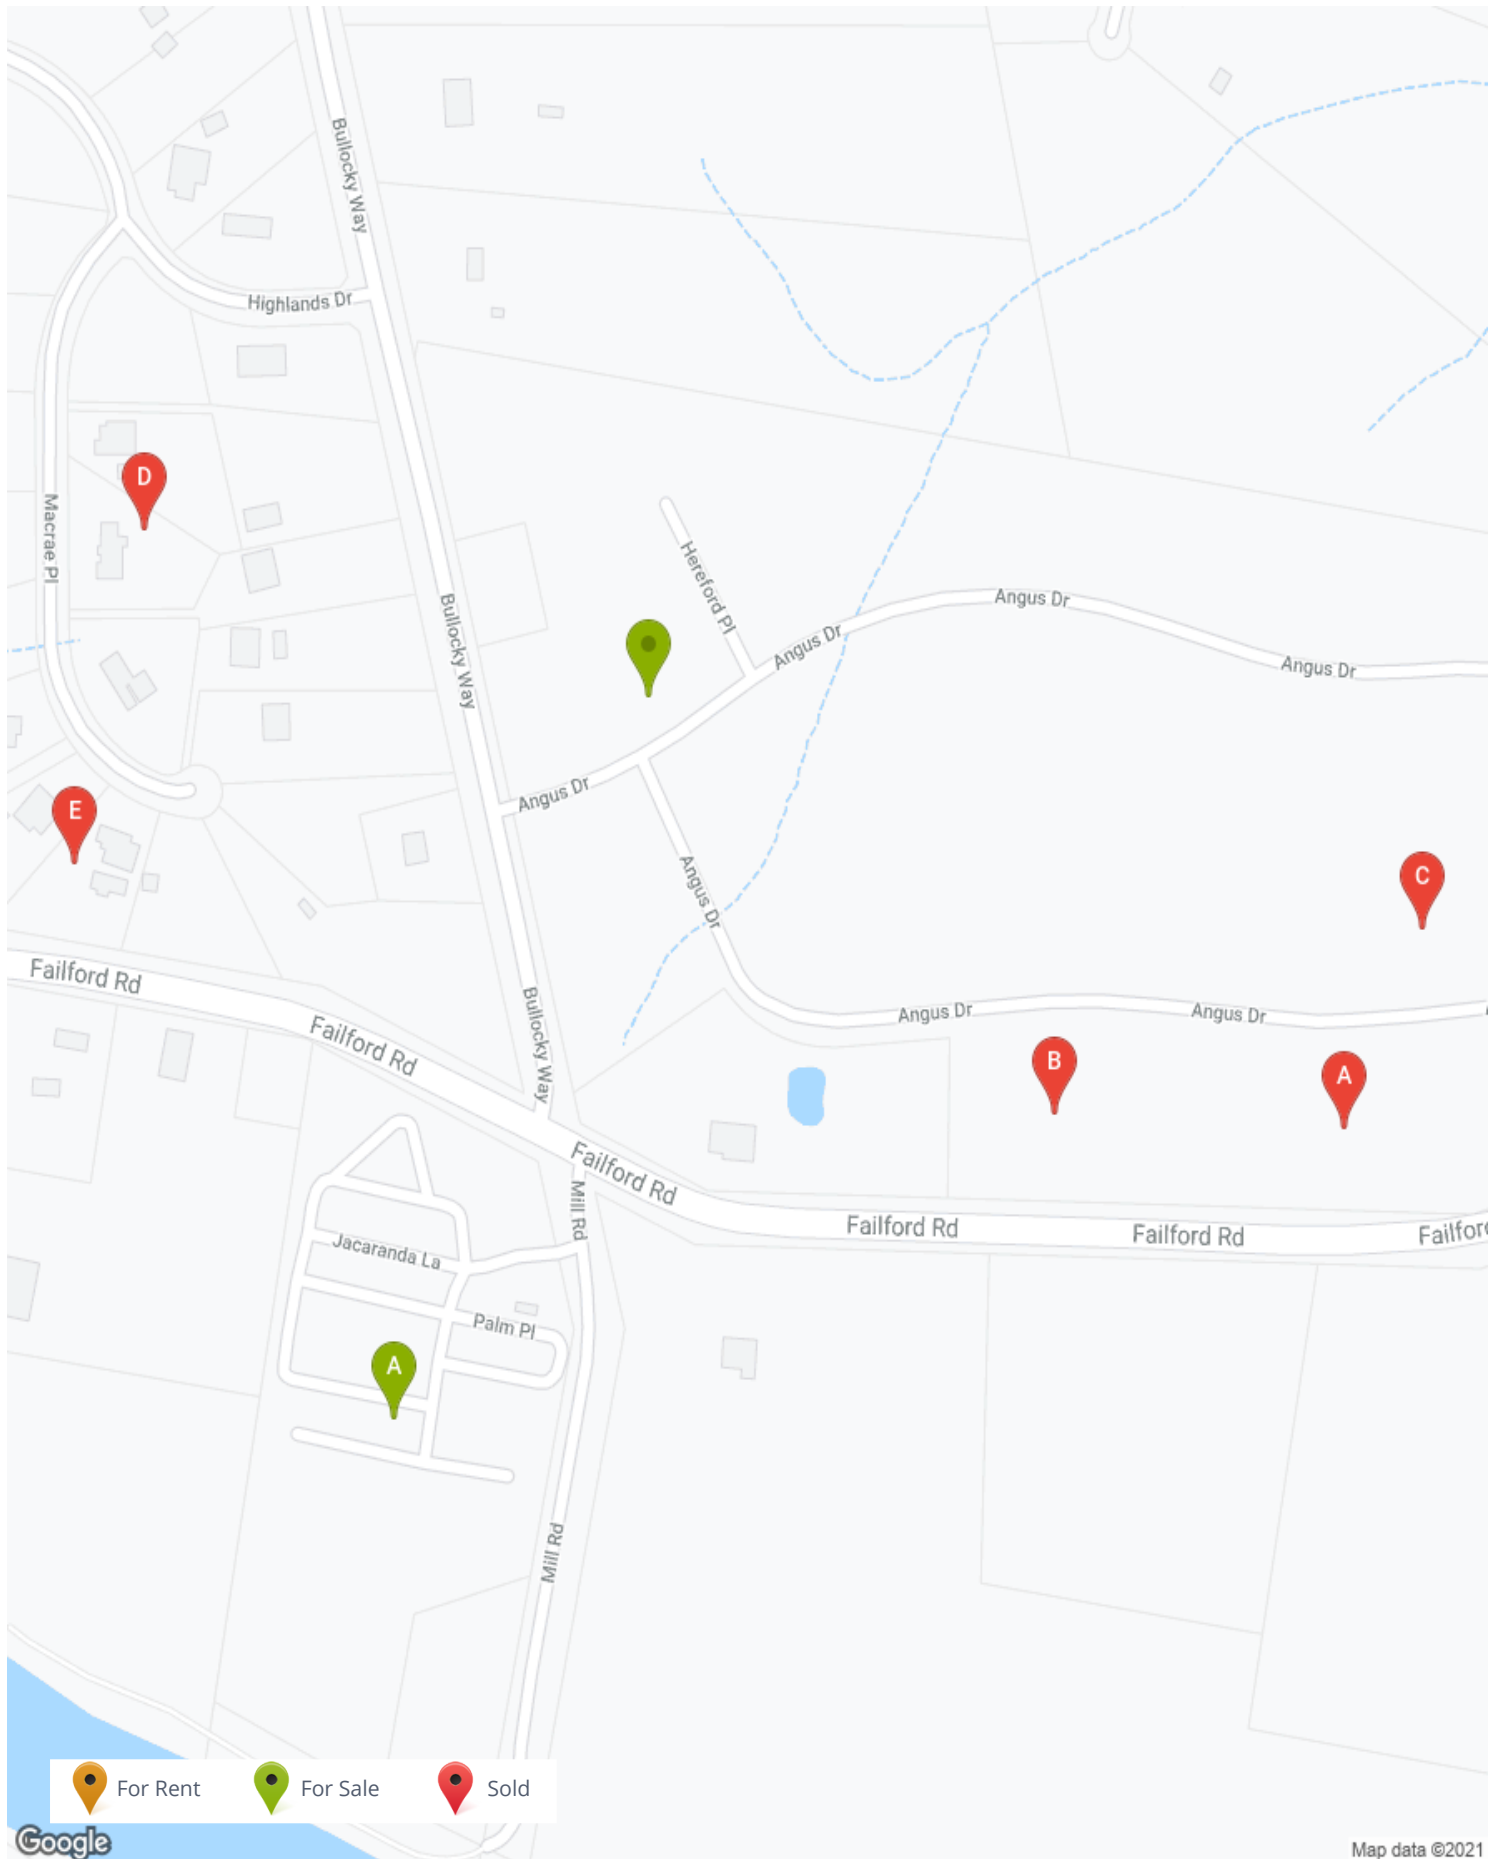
Bullocky Way
Highlands Dr
Macrae Pl
D
Bullocky Way
Hereford Pl
Angus Dr
Angus Dr
Angus Dr
Angus Dr
E
Angus Dr
C
Failford Rd
Failford Rd
Bullocky Way
Angus Dr
Angus Dr
B
A
Failford Rd
Mill Rd
Failford Rd
Failford Rd
Failford
Jacaranda La
Palm Pl
A
Mill Rd
For Rent
For Sale
Sold
Google
Map data ©2021